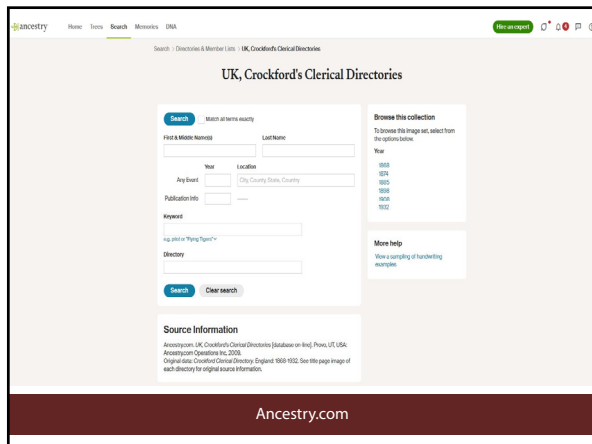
ancestry Home Trees Search Memories DNA

Hire an expert

Search > Directories & Member Lists > UK, Crockford's Clerical Directories

UK, Crockford's Clerical Directories

Search Match all terms exactly

First & Middle Name(s)

Last Name

Year Location

Any Event City, County, State, Country

Publication Info —

Keyword

e.g. pilot or "Flying Tigers"

Directory

Search Clear search

Browse this collection

To browse this image set, select from the options below.

Year

1868
1874
1885
1898
1908
1932

More help

View a sampling of handwriting examples

Source Information

Ancestry.com. UK, Crockford's Clerical Directories [database on-line]. Provo, UT, USA: Ancestry.com Operations Inc, 2009.

Original data: Crockford Clerical Directory. England: 1868-1932. See title page image of each directory for original source information.

Ancestry.com